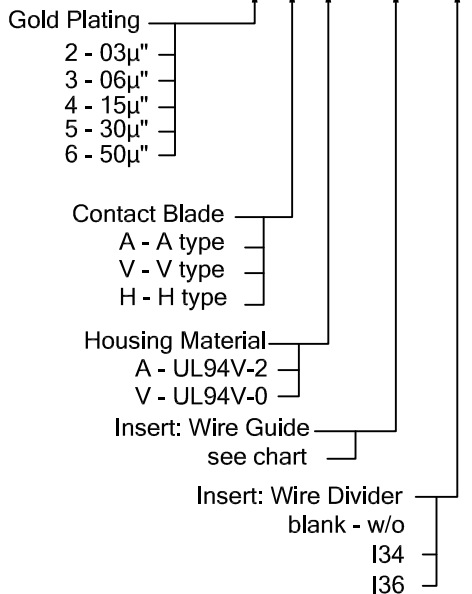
Gold Plating
2 - 03µ"
3 - 06µ"
4 - 15µ"
5 - 30µ"
6 - 50µ"

Contact Blade
A - A type
V - V type
H - H type

Housing Material
A - UL94V-2
V - UL94V-0

Insert: Wire Guide
see chart

Insert: Wire Divider
blank - w/o
I34
I36